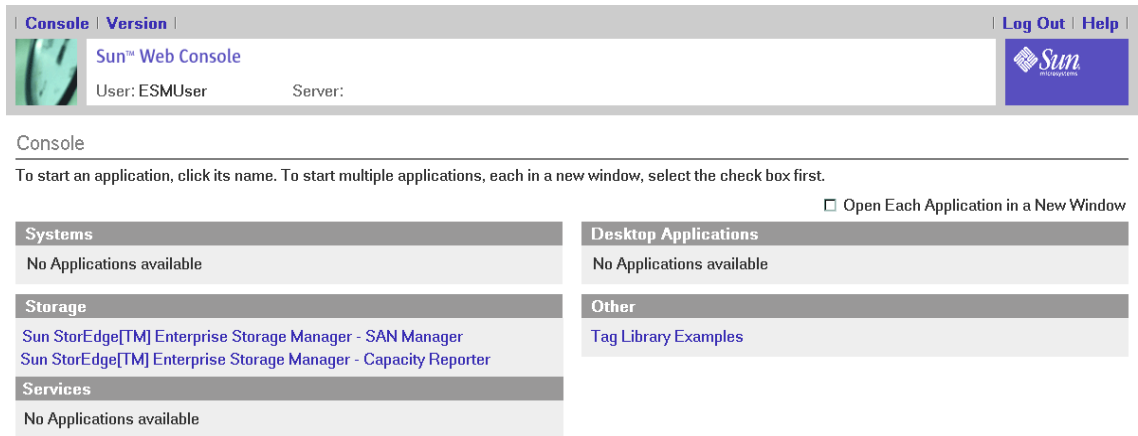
| Console | Version |

| Log Out | Help |

Sun™ Web Console

User: ESMUser Server:

Sun microsystems

Console

To start an application, click its name. To start multiple applications, each in a new window, select the check box first.

☐ Open Each Application in a New Window

Systems

No Applications available

Storage

Sun StorEdge[TM] Enterprise Storage Manager - SAN Manager
Sun StorEdge[TM] Enterprise Storage Manager - Capacity Reporter

Services

No Applications available

Desktop Applications

No Applications available

Other

Tag Library Examples